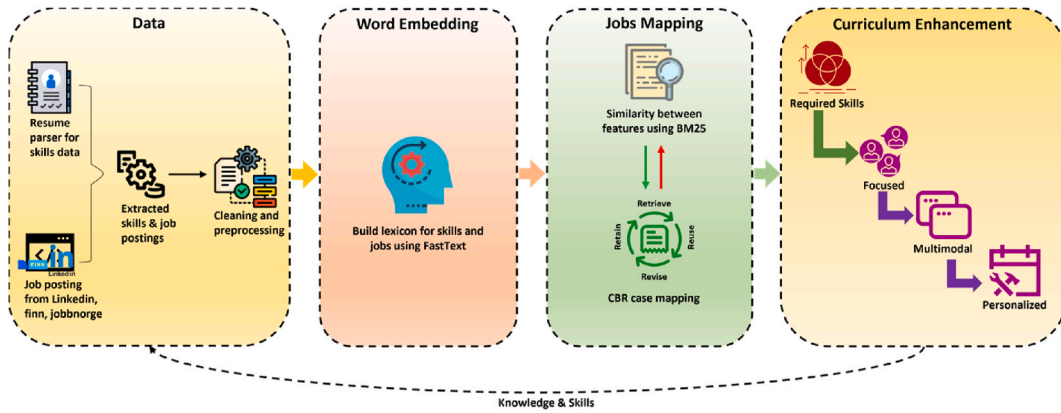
Data

Resume parser for skills data

Extracted skills & job postings

Cleaning and preprocessing

FINN

Linkedin

Job posting from Linkedin, finn, jobbnorge

Word Embedding

Build lexicon for skills and jobs using FastText

Jobs Mapping

Similarity between features using BM25

Retrieve

Retain

Reuse

Revise

CBR case mapping

Curriculum Enhancement

Required Skills

Focused

Multimodal

Personalized

Knowledge & Skills